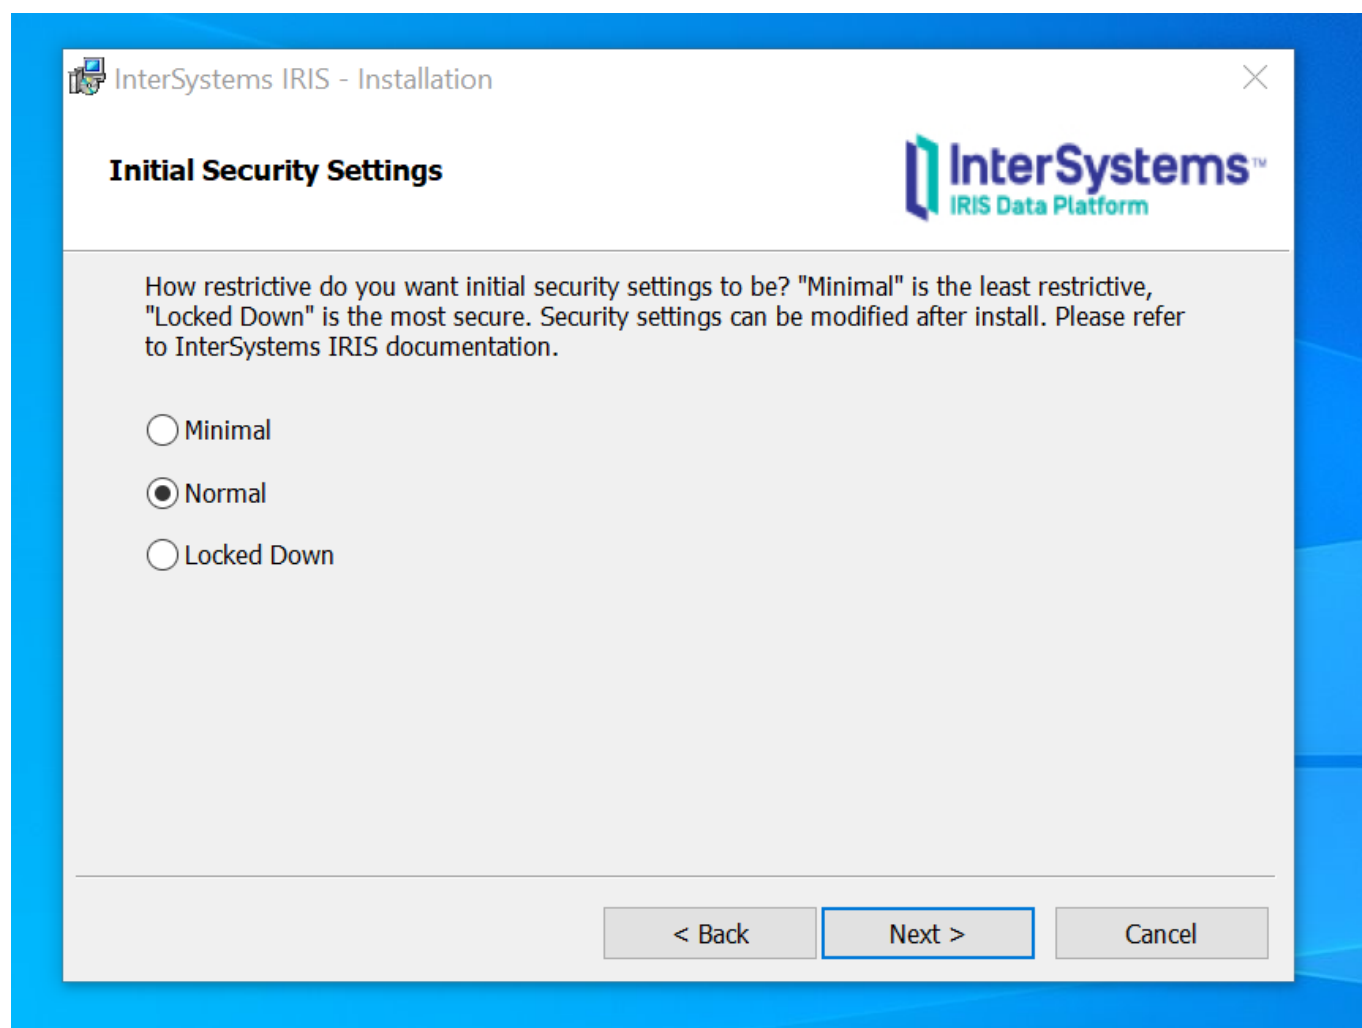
InterSystems IRIS - Installation

Initial Security Settings

InterSystems™
IRIS Data Platform

How restrictive do you want initial security settings to be? "Minimal" is the least restrictive, "Locked Down" is the most secure. Security settings can be modified after install. Please refer to InterSystems IRIS documentation.

Minimal

Normal

Locked Down

< Back
Next >
Cancel